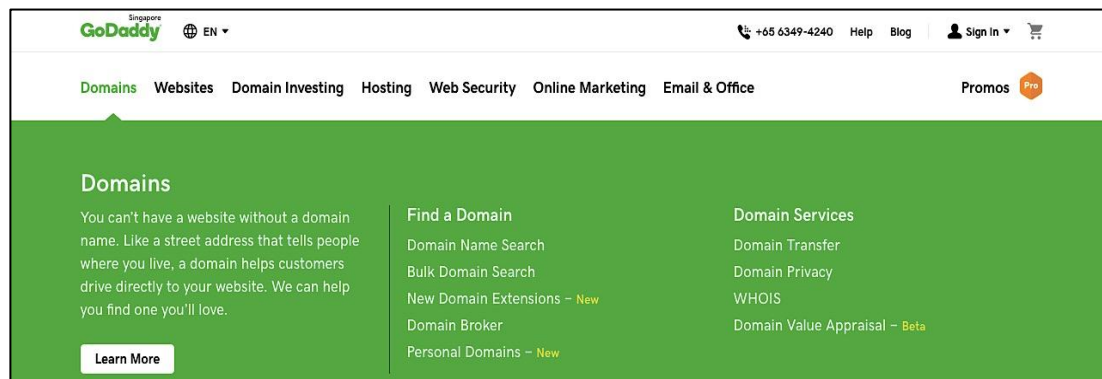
Singapore
GoDaddy EN ▾

+65 6349-4240 Help Blog Sign In ▾

Domains Websites Domain Investing Hosting Web Security Online Marketing Email & Office

Promos Pro

Domains

You can't have a website without a domain name. Like a street address that tells people where you live, a domain helps customers drive directly to your website. We can help you find one you'll love.

Learn More

Find a Domain

Domain Name Search

Bulk Domain Search

New Domain Extensions – New

Domain Broker

Personal Domains – New

Domain Services

Domain Transfer

Domain Privacy

WHOIS

Domain Value Appraisal – Beta